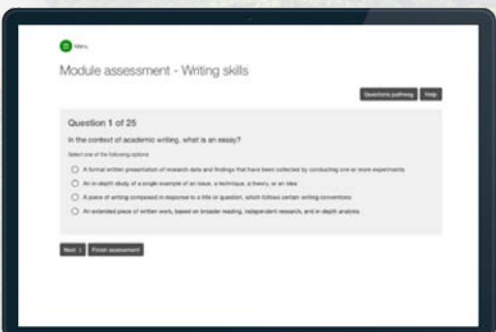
Menu

Module assessment - Writing skills

Questions pathway Help

Question 1 of 25

In the context of academic writing, what is an essay?

Select one of the following options

A formal written presentation of research data and findings that have been collected by conducting one or more experiments

An in-depth study of a single example of an issue, a technique, a theory, or an idea

A piece of writing composed in response to a title or question, which follows certain writing conventions

An extended piece of written work, based on broader reading, independent research, and in-depth analysis

Next Finish assessment